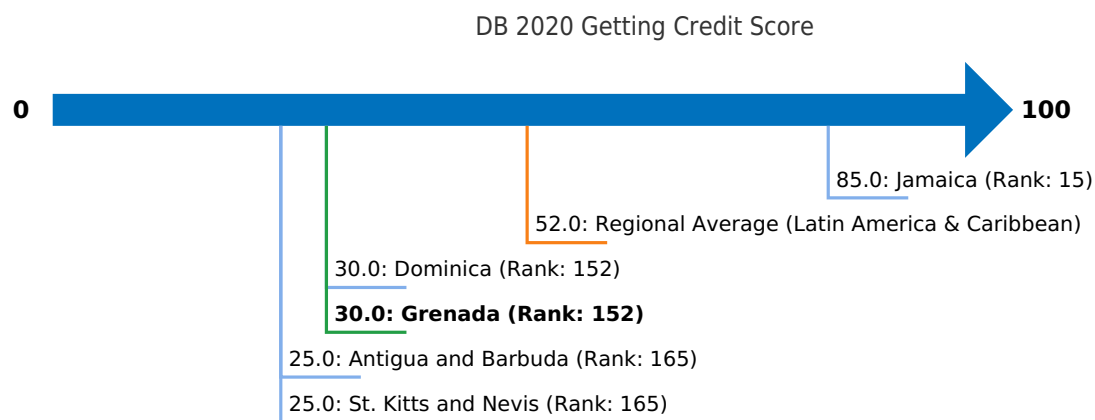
DB 2020 Getting Credit Score

0

100

85.0: Jamaica (Rank: 15)

52.0: Regional Average (Latin America & Caribbean)

30.0: Dominica (Rank: 152)

**30.0: Grenada (Rank: 152)**

25.0: Antigua and Barbuda (Rank: 165)

25.0: St. Kitts and Nevis (Rank: 165)